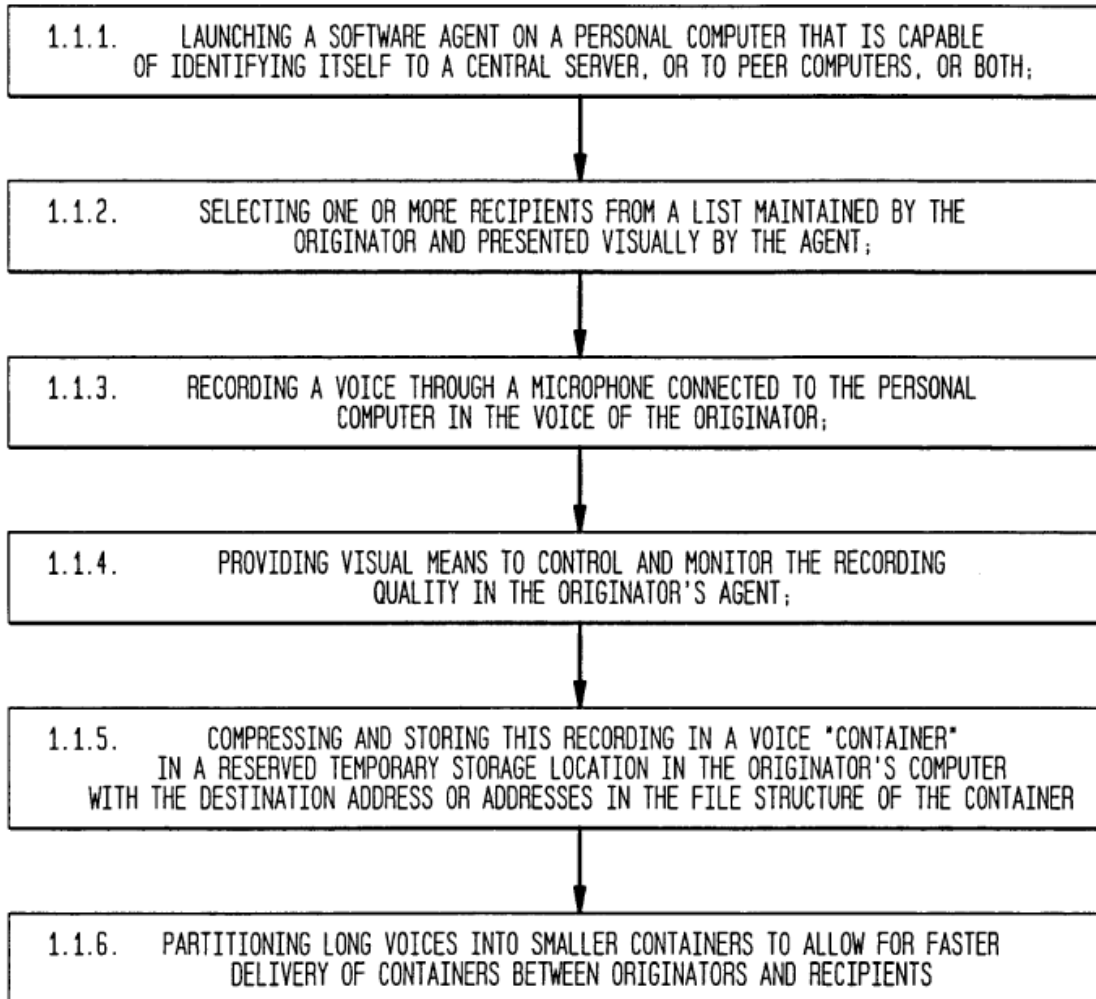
1.1.1. LAUNCHING A SOFTWARE AGENT ON A PERSONAL COMPUTER THAT IS CAPABLE OF IDENTIFYING ITSELF TO A CENTRAL SERVER, OR TO PEER COMPUTERS, OR BOTH;

1.1.2. SELECTING ONE OR MORE RECIPIENTS FROM A LIST MAINTAINED BY THE ORIGINATOR AND PRESENTED VISUALLY BY THE AGENT;

1.1.3. RECORDING A VOICE THROUGH A MICROPHONE CONNECTED TO THE PERSONAL COMPUTER IN THE VOICE OF THE ORIGINATOR;

1.1.4. PROVIDING VISUAL MEANS TO CONTROL AND MONITOR THE RECORDING QUALITY IN THE ORIGINATOR'S AGENT;

1.1.5. COMPRESSING AND STORING THIS RECORDING IN A VOICE "CONTAINER" IN A RESERVED TEMPORARY STORAGE LOCATION IN THE ORIGINATOR'S COMPUTER WITH THE DESTINATION ADDRESS OR ADDRESSES IN THE FILE STRUCTURE OF THE CONTAINER

1.1.6. PARTITIONING LONG VOICES INTO SMALLER CONTAINERS TO ALLOW FOR FASTER DELIVERY OF CONTAINERS BETWEEN ORIGINATORS AND RECIPIENTS